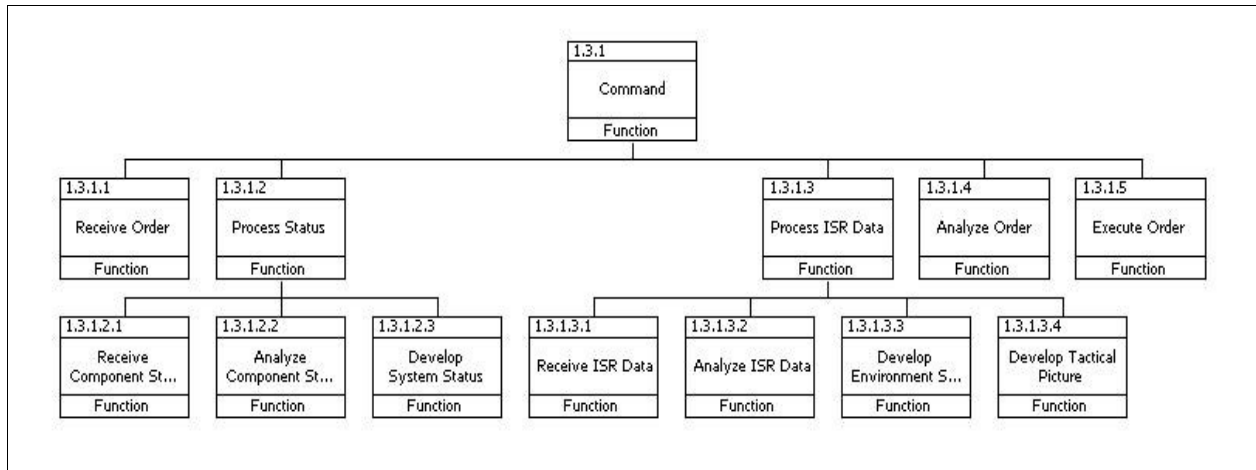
1.3.1
Command
Function

1.3.1.1
Receive Order
Function

1.3.1.2
Process Status
Function

1.3.1.3
Process ISR Data
Function

1.3.1.4
Analyze Order
Function

1.3.1.5
Execute Order
Function

1.3.1.2.1
Receive Component St...
Function

1.3.1.2.2
Analyze Component St...
Function

1.3.1.2.3
Develop System Status
Function

1.3.1.3.1
Receive ISR Data
Function

1.3.1.3.2
Analyze ISR Data
Function

1.3.1.3.3
Develop Environment S...
Function

1.3.1.3.4
Develop Tactical Picture
Function